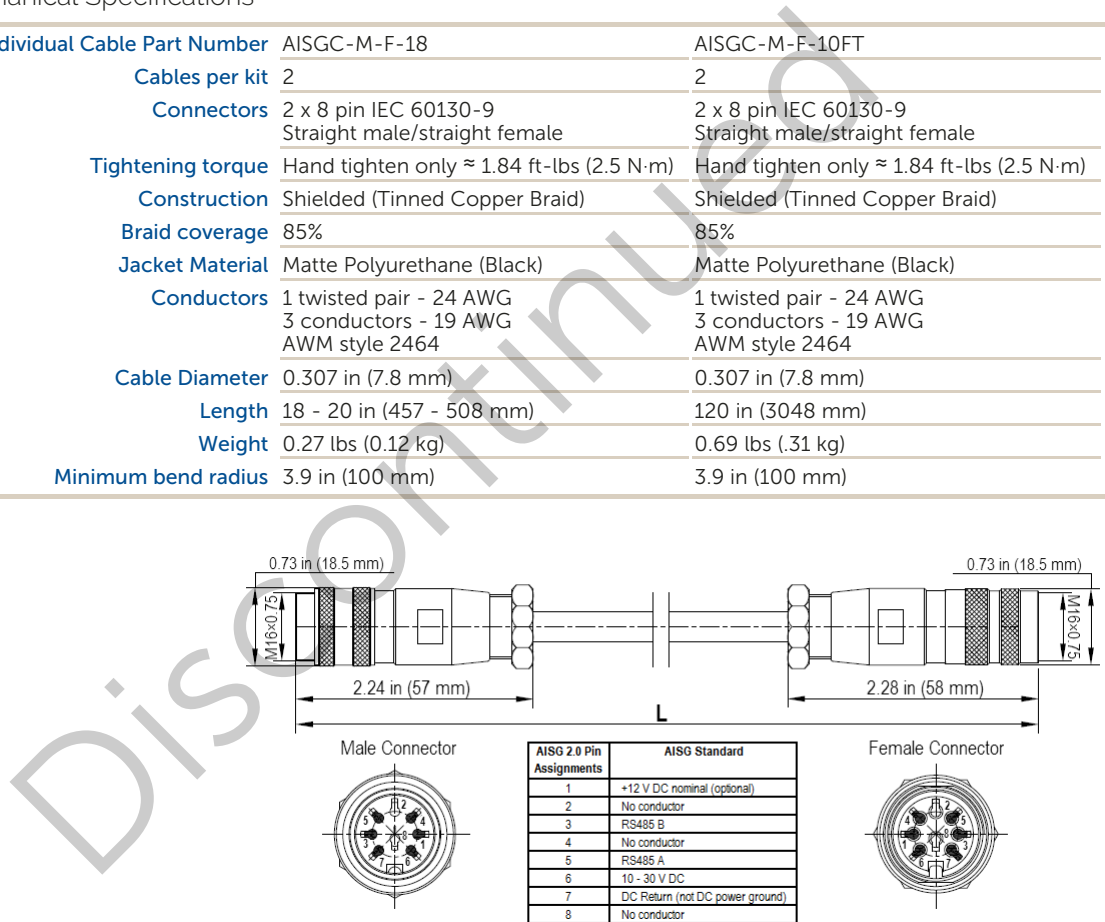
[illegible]anical Specifications

| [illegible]dividual Cable Part Number | AISGC-M-F-18 | AISGC-M-F-10FT |
|---|---|---|
| Cables per kit | 2 | 2 |
| Connectors | 2 x 8 pin IEC 60130-9 Straight male/straight female | 2 x 8 pin IEC 60130-9 Straight male/straight female |
| Tightening torque | Hand tighten only ≈ 1.84 ft-lbs (2.5 N·m) | Hand tighten only ≈ 1.84 ft-lbs (2.5 N·m) |
| Construction | Shielded (Tinned Copper Braid) | Shielded (Tinned Copper Braid) |
| Braid coverage | 85% | 85% |
| Jacket Material | Matte Polyurethane (Black) | Matte Polyurethane (Black) |
| Conductors | 1 twisted pair - 24 AWG 3 conductors - 19 AWG AWM style 2464 | 1 twisted pair - 24 AWG 3 conductors - 19 AWG AWM style 2464 |
| Cable Diameter | 0.307 in (7.8 mm) | 0.307 in (7.8 mm) |
| Length | 18 - 20 in (457 - 508 mm) | 120 in (3048 mm) |
| Weight | 0.27 lbs (0.12 kg) | 0.69 lbs (.31 kg) |
| Minimum bend radius | 3.9 in (100 mm) | 3.9 in (100 mm) |

Discontinued

0.73 in (18.5 mm)
M16×0.75
2.24 in (57 mm)
0.73 in (18.5 mm)
M16×0.75
2.28 in (58 mm)
L

Male Connector
1 2 3 4 5 6 7 8

| AISG 2.0 Pin Assignments | AISG Standard |
|---|---|
| 1 | +12 V DC nominal (optional) |
| 2 | No conductor |
| 3 | RS485 B |
| 4 | No conductor |
| 5 | RS485 A |
| 6 | 10 - 30 V DC |
| 7 | DC Return (not DC power ground) |
| 8 | No conductor |

Female Connector
1 2 3 4 5 6 7 8